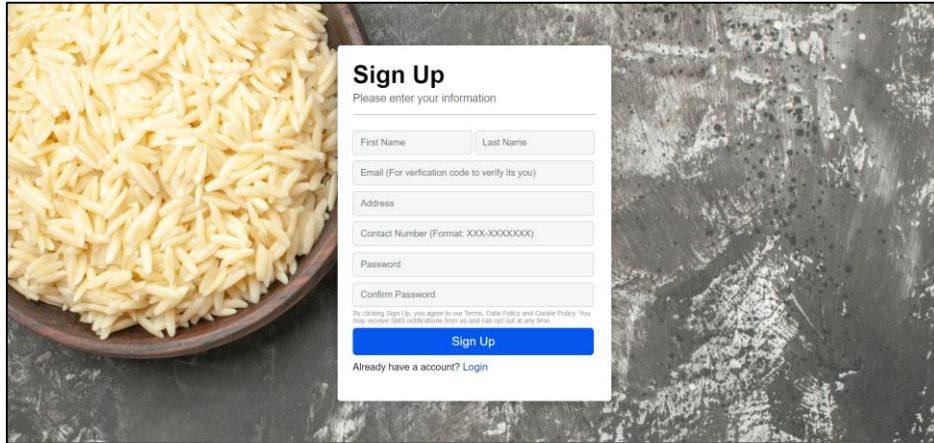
Sign Up
Please enter your information

First Name
Last Name
Email (For verfication code to verify its you)
Address
Contact Number (Format: XXX-XXXXXXX)
Password
Confirm Password

By clicking Sign Up, you agree to our Terms, Data Policy and Cookie Policy. You may receive SMS notifications from us and can opt out at any time.

Sign Up

Already have a account? Login